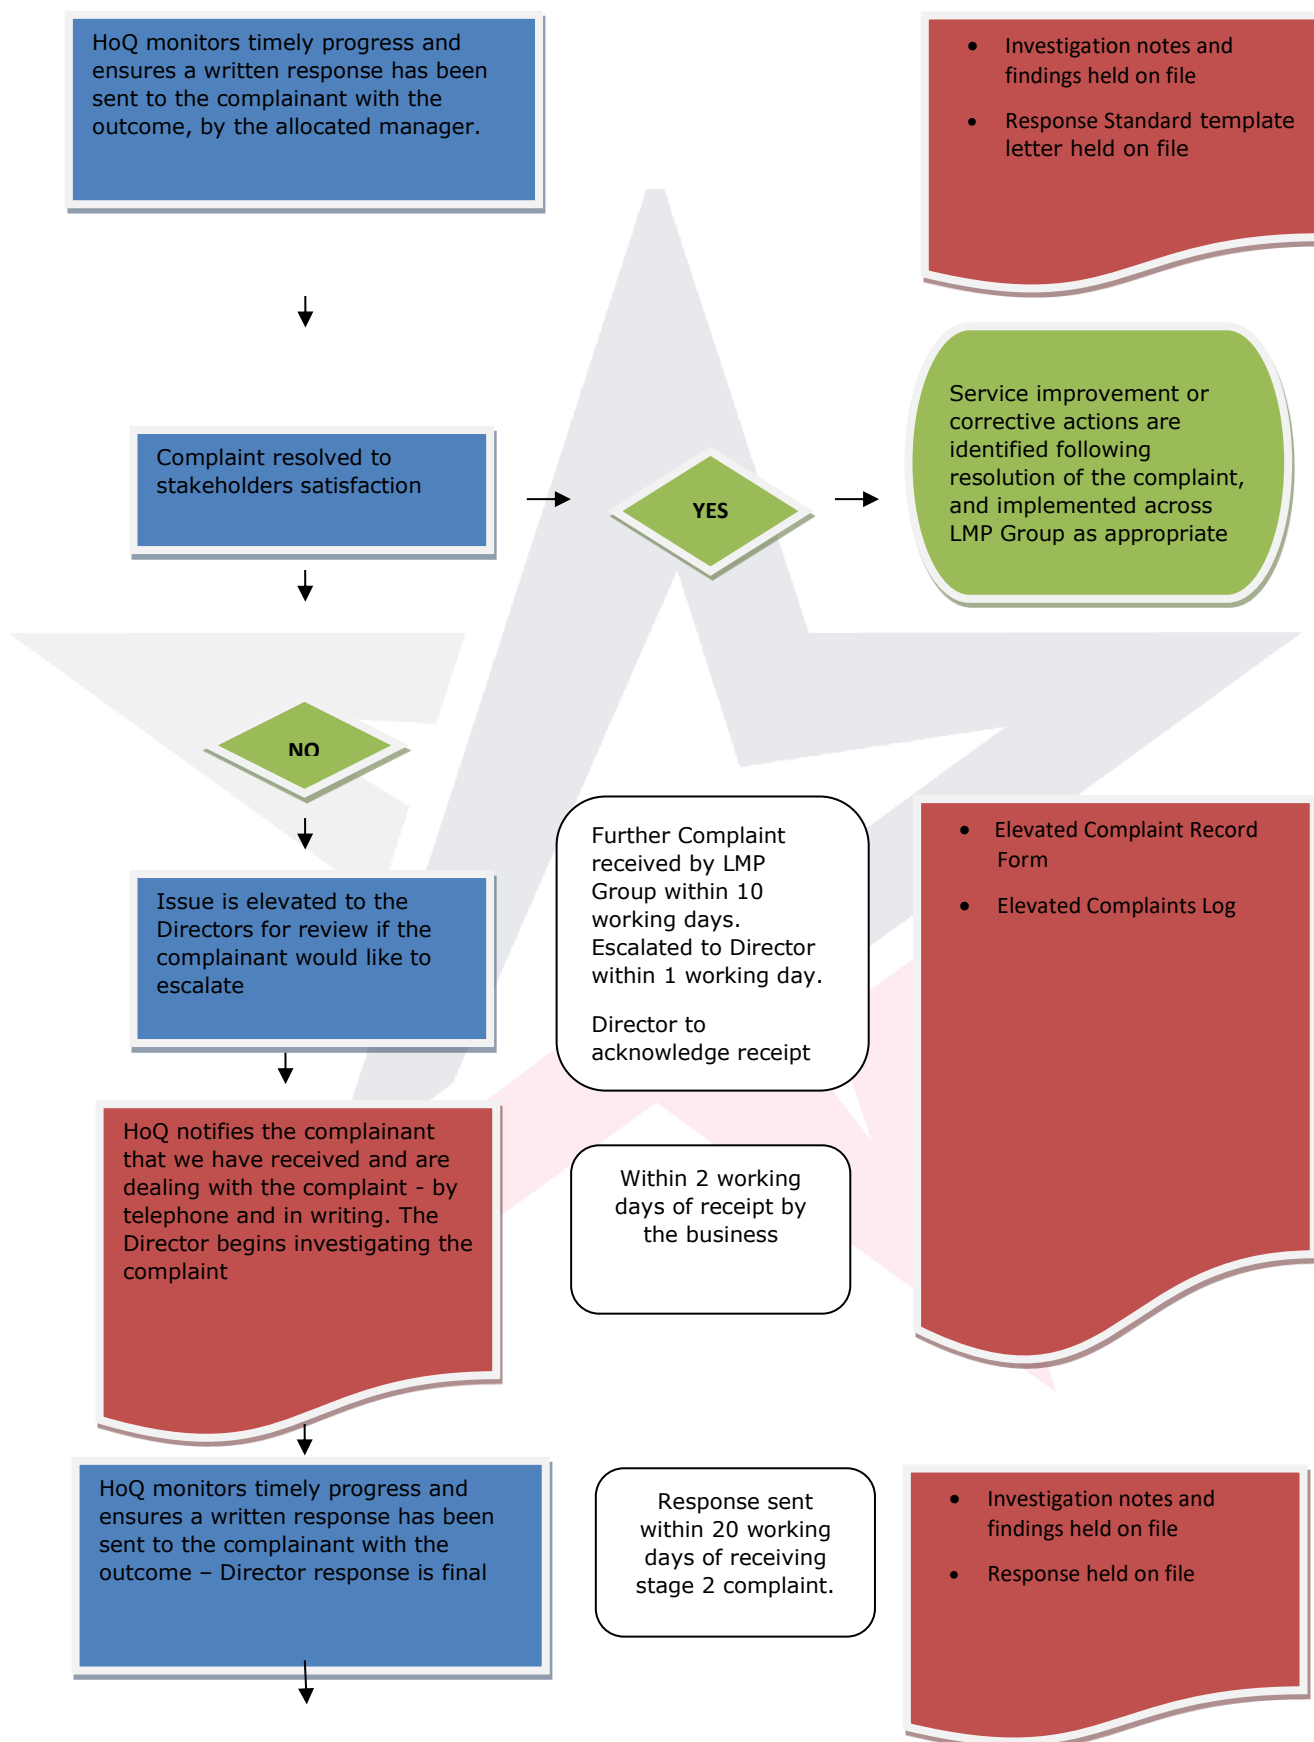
HoQ monitors timely progress and ensures a written response has been sent to the complainant with the outcome, by the allocated manager.

- Investigation notes and findings held on file
- Response Standard template letter held on file

Complaint resolved to stakeholders satisfaction

YES

Service improvement or corrective actions are identified following resolution of the complaint, and implemented across LMP Group as appropriate

NO

Issue is elevated to the Directors for review if the complainant would like to escalate

Further Complaint received by LMP Group within 10 working days. Escalated to Director within 1 working day.

Director to acknowledge receipt

- Elevated Complaint Record Form
- Elevated Complaints Log

HoQ notifies the complainant that we have received and are dealing with the complaint - by telephone and in writing. The Director begins investigating the complaint

Within 2 working days of receipt by the business

HoQ monitors timely progress and ensures a written response has been sent to the complainant with the outcome – Director response is final

Response sent within 20 working days of receiving stage 2 complaint.

- Investigation notes and findings held on file
- Response held on file